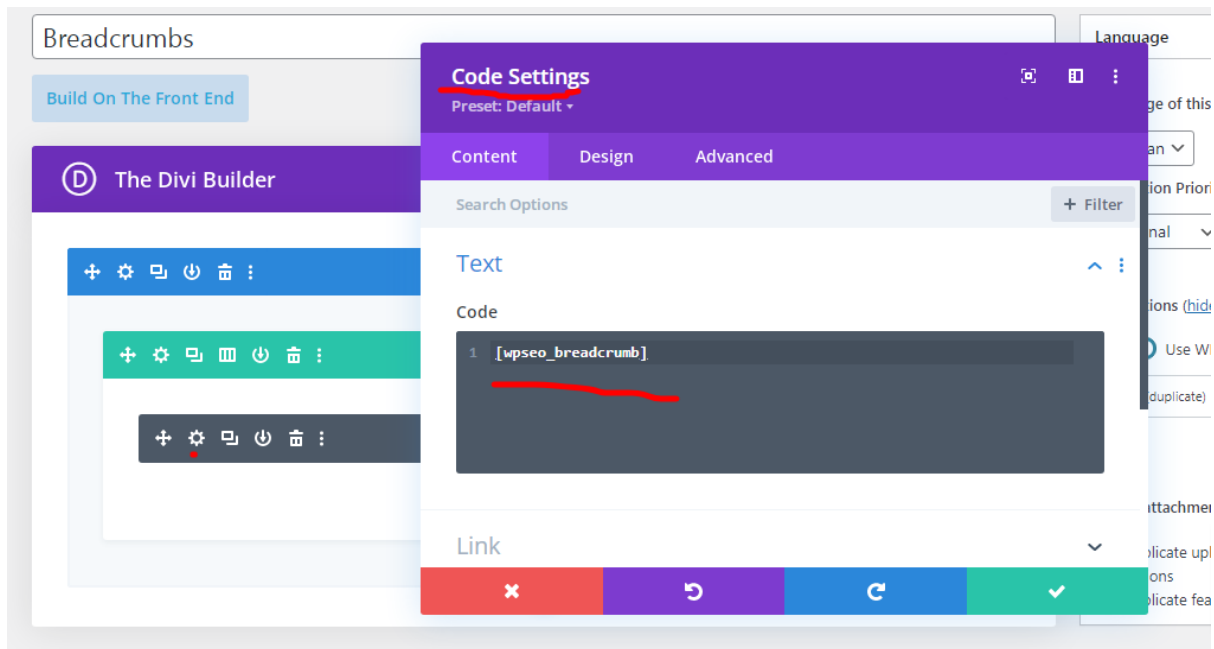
Breadcrumbs

Build On The Front End

The Divi Builder

Code Settings
Preset: Default

Content Design Advanced

Search Options
+ Filter

Text

Code

1 [wpseo_breadcrumb]

Link

Language
ge of this
an
ion Priori
nal
ions (hid
Use W
(duplicate)
ttachme
plicate up
ons
plicate fea